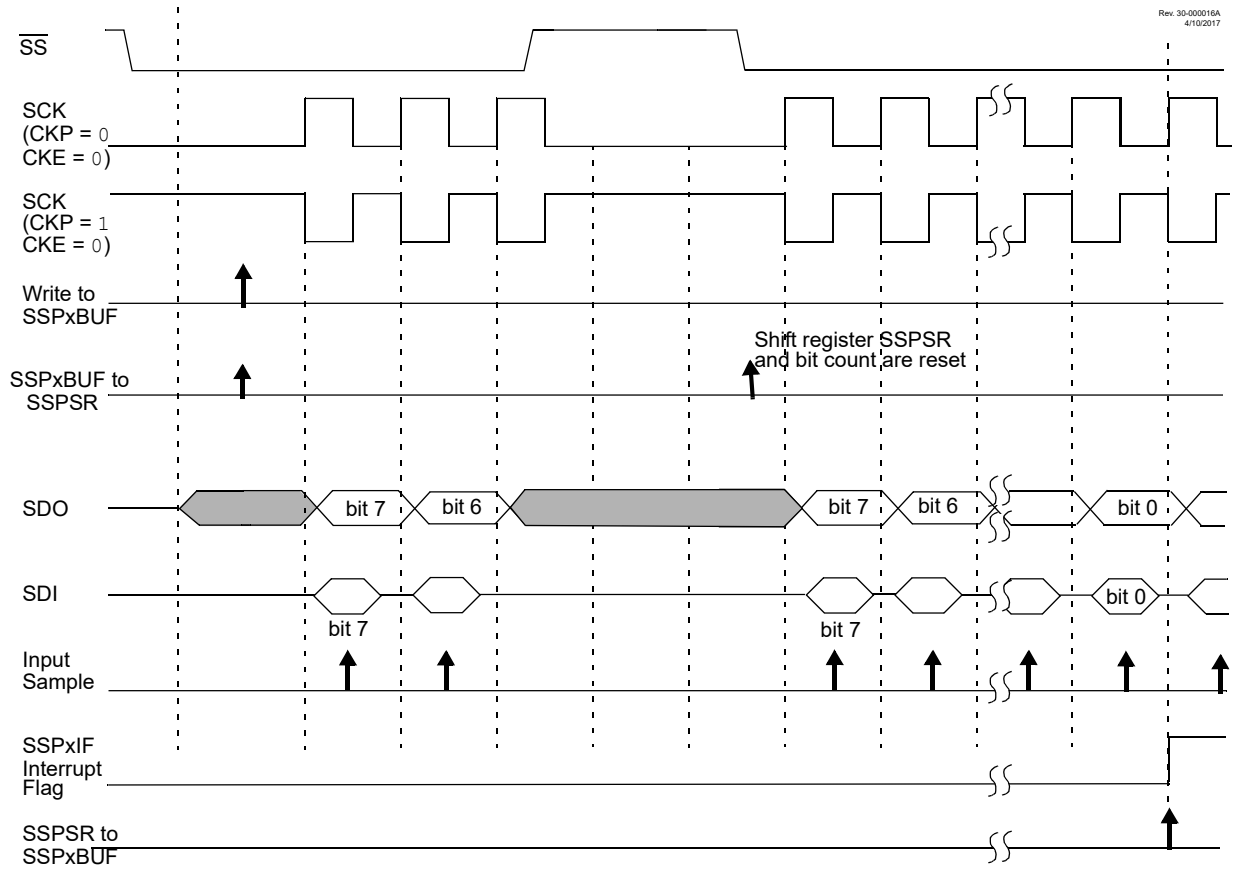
Rev. 30-000016A
4/10/2017

$\overline{SS}$

SCK
(CKP = 0
CKE = 0)

SCK
(CKP = 1
CKE = 0)

Write to
SSPxBUF

Shift register SSPSR
and bit count are reset

SSPxBUF to
SSPSR

SDO

bit 7

bit 6

bit 7

bit 6

bit 0

SDI

bit 7

bit 7

bit 0

Input
Sample

SSPxIF
Interrupt
Flag

SSPSR to
SSPxBUF